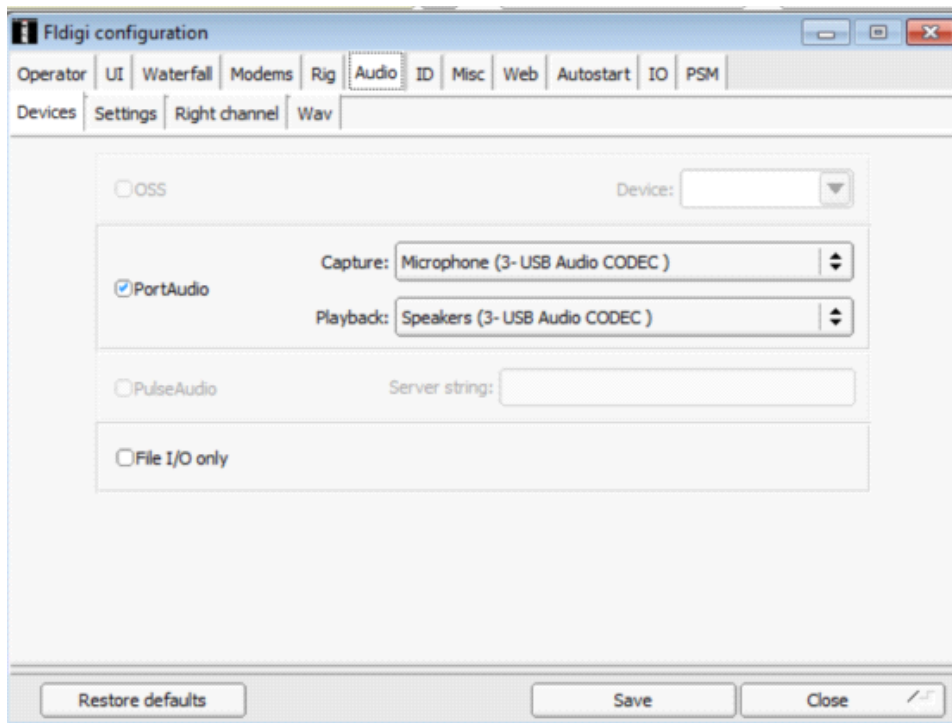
Fldigi configuration

Operator | UI | Waterfall | Modems | Rig | Audio | ID | Misc | Web | Autostart | IO | PSM

Devices | Settings | Right channel | Wav

OSS

Device:

PortAudio

Capture: Microphone (3- USB Audio CODEC )

Playback: Speakers (3- USB Audio CODEC )

PulseAudio

Server string:

File I/O only

Restore defaults

Save

Close